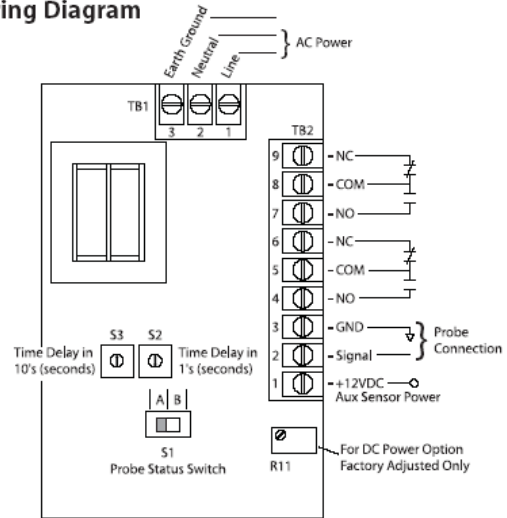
ing Diagram

Earth Ground
Neutral
Line
AC Power

TB1
3 2 1

TB2
9 NC
8 COM
7 NO
6 NC
5 COM
4 NO
3 GND
2 Signal
Probe Connection
1 +12VDC
Aux Sensor Power

S3 S2
Time Delay in 10's (seconds)
Time Delay in 1's (seconds)

A B
S1
Probe Status Switch

R11
For DC Power Option Factory Adjusted Only